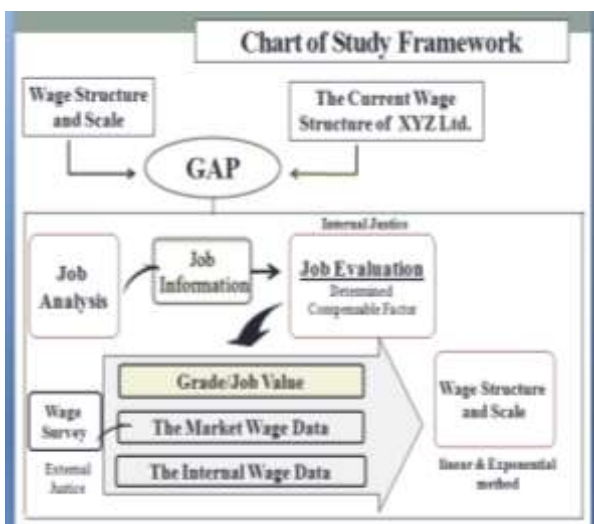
Chart of Study Framework

Wage Structure and Scale

The Current Wage Structure of XYZ Ltd.

GAP

Internal Justice

Job Analysis

Job Information

Job Evaluation
Determined Compensable Factor

Grade/Job Value

Wage Survey

The Market Wage Data

The Internal Wage Data

External Justice

Wage Structure and Scale

linear & Exponential method